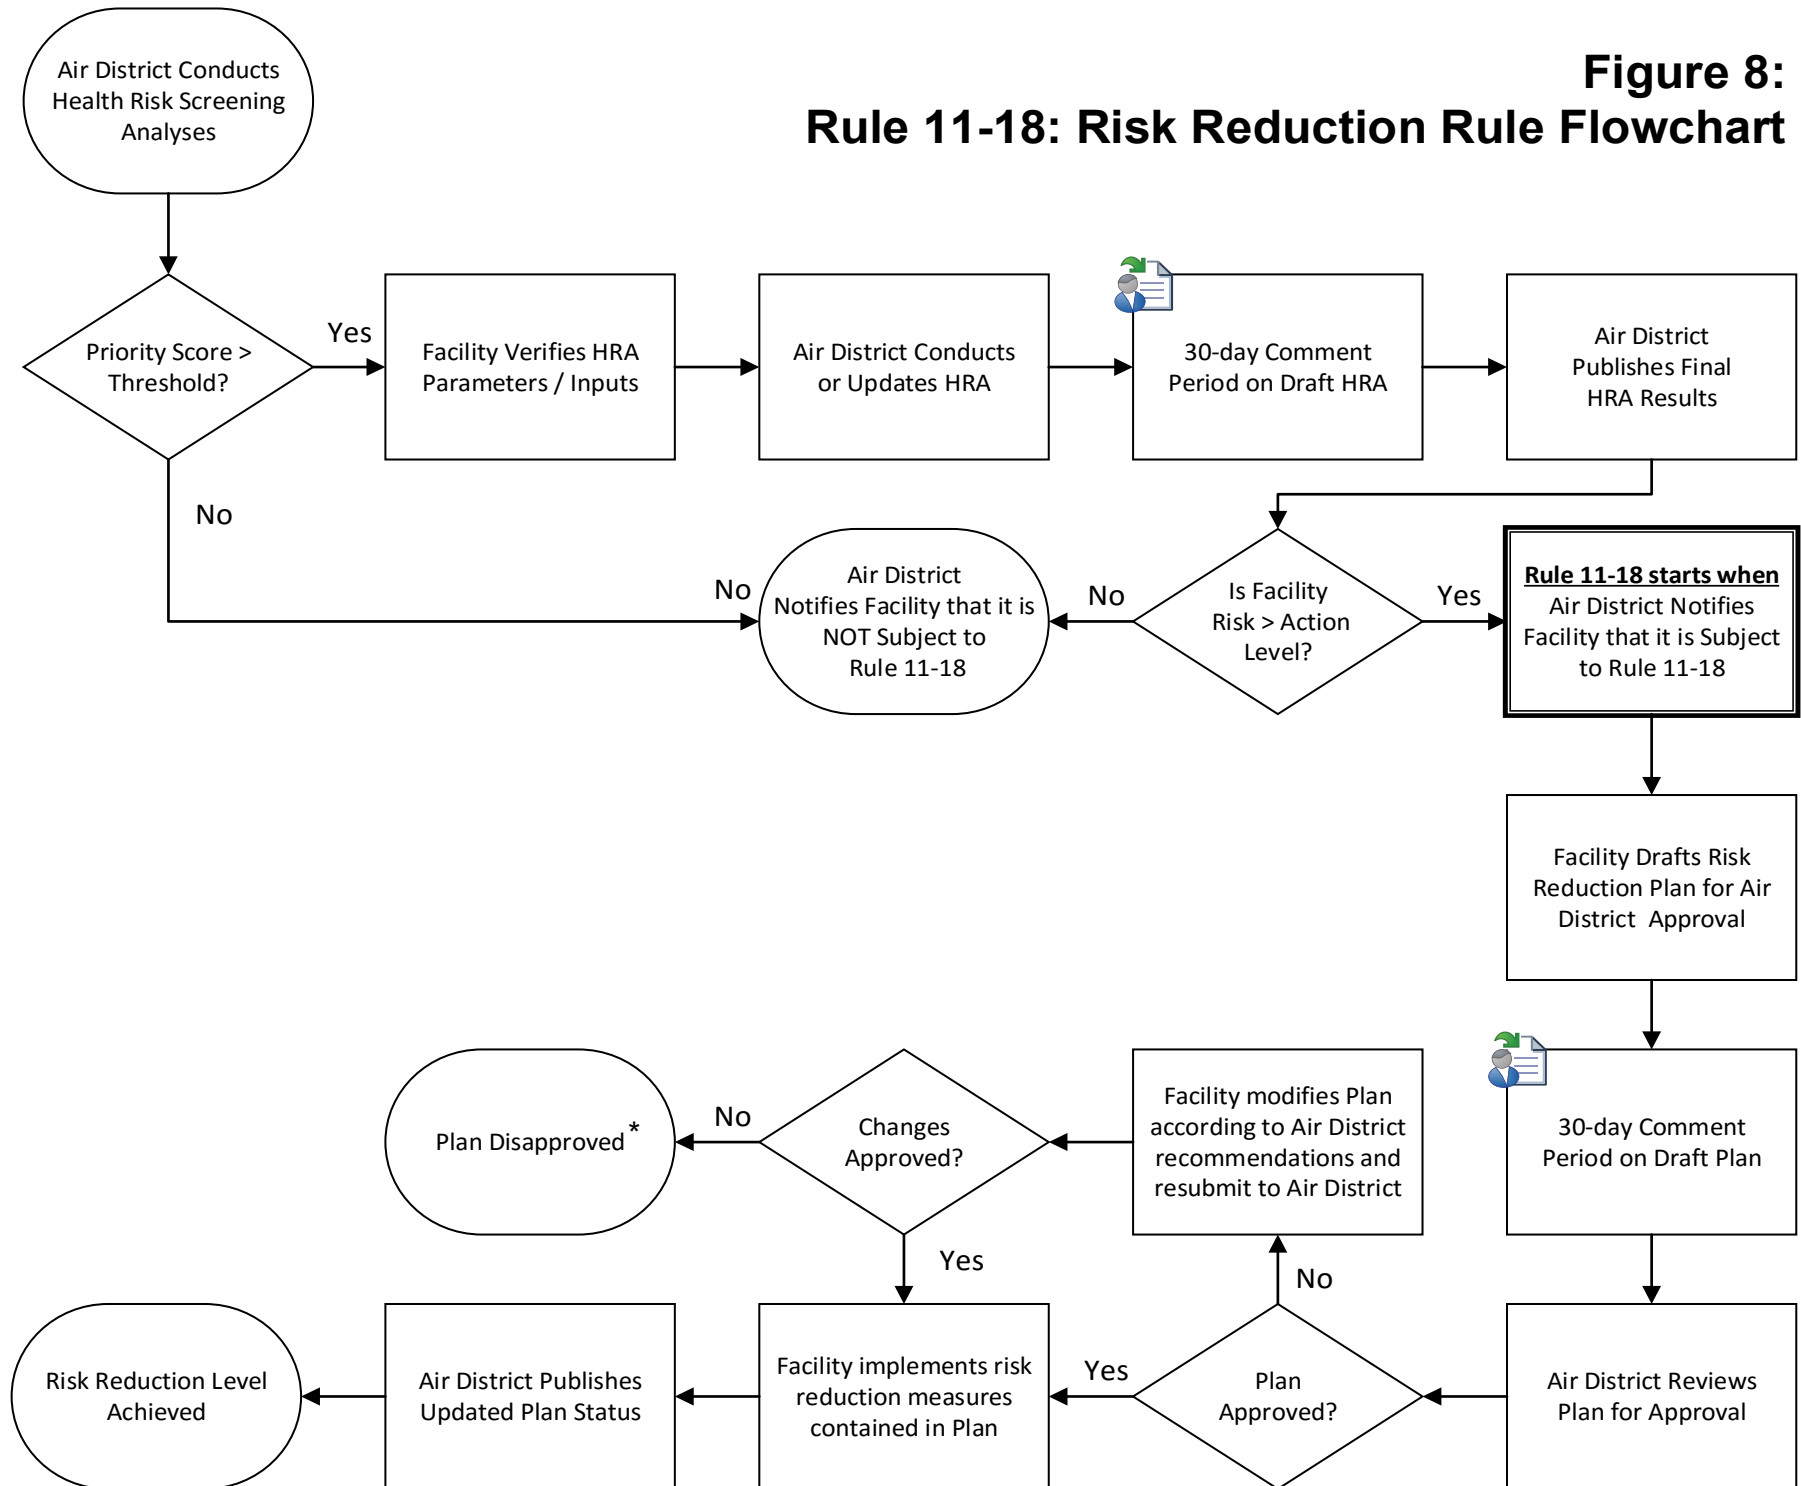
Air District Conducts Health Risk Screening Analyses

Figure 8:
Rule 11-18: Risk Reduction Rule Flowchart

Priority Score > Threshold?

Yes

Facility Verifies HRA Parameters / Inputs

Air District Conducts or Updates HRA

30-day Comment Period on Draft HRA

Air District Publishes Final HRA Results

No

No

Air District Notifies Facility that it is NOT Subject to Rule 11-18

No

Is Facility Risk > Action Level?

Yes

Rule 11-18 starts when Air District Notifies Facility that it is Subject to Rule 11-18

Facility Drafts Risk Reduction Plan for Air District Approval

Plan Disapproved*

No

Changes Approved?

Facility modifies Plan according to Air District recommendations and resubmit to Air District

30-day Comment Period on Draft Plan

Yes

No

Risk Reduction Level Achieved

Air District Publishes Updated Plan Status

Facility implements risk reduction measures contained in Plan

Yes

Plan Approved?

Air District Reviews Plan for Approval